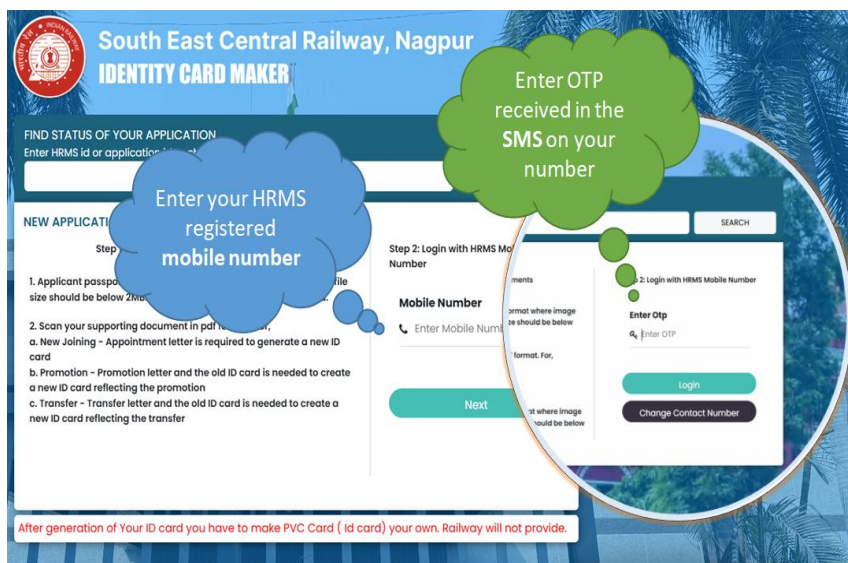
INDIAN RAILWAYS

South East Central Railway, Nagpur
IDENTITY CARD MAKER

Enter OTP received in the SMS on your number

FIND STATUS OF YOUR APPLICATION
Enter HRMS id or application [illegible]

Enter your HRMS registered mobile number

NEW APPLICA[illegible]

Step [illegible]

SEARCH

1. Applicant passpo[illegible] file size should be below 2MB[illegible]

2. Scan your supporting document in pdf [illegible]
a. New Joining - Appointment letter is required to generate a new ID card
b. Promotion - Promotion letter and the old ID card is needed to create a new ID card reflecting the promotion
c. Transfer - Transfer letter and the old ID card is needed to create a new ID card reflecting the transfer

Step 2: Login with HRMS Mo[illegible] Number

Mobile Number
Enter Mobile Numb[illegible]

Next

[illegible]ments
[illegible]ormat where image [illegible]ze should be below
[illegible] format. For,
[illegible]t where image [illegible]ould be below

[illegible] 2: Login with HRMS Mobile Number

Enter Otp
Enter OTP

Login
Change Contact Number

After generation of Your ID card you have to make PVC Card ( Id card) your own. Railway will not provide.